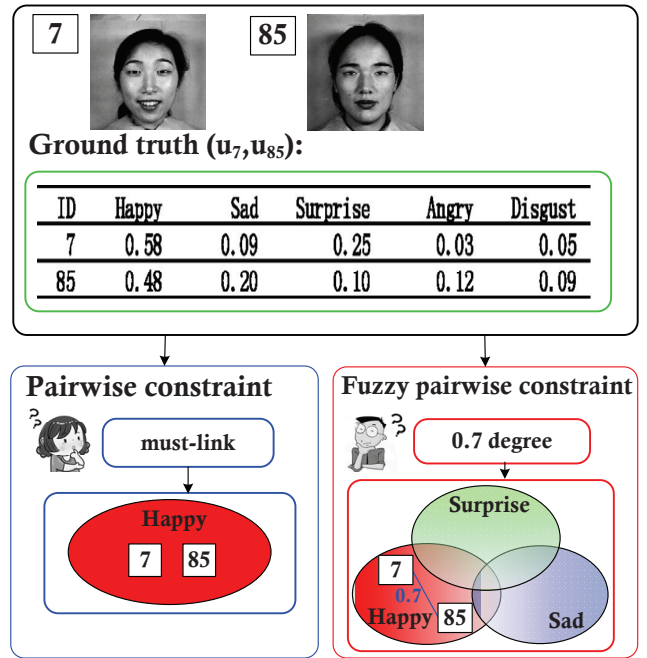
7

85

Ground truth ($u_7$,$u_{85}$):

| ID | Happy | Sad | Surprise | Angry | Disgust |
|---|---|---|---|---|---|
| 7 | 0.58 | 0.09 | 0.25 | 0.03 | 0.05 |
| 85 | 0.48 | 0.20 | 0.10 | 0.12 | 0.09 |

Pairwise constraint

must-link

Happy

7 85

Fuzzy pairwise constraint

0.7 degree

Surprise

7

0.7

Happy

85

Sad